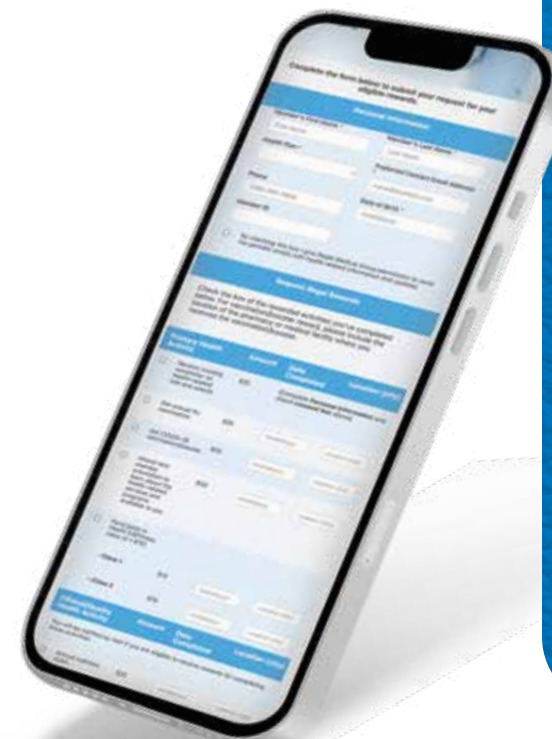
Complete the form below to submit your request for your eligible rewards.

Personal Information

Member's First Name
Member's Last Name
Health Plan
Preferred Contact Email Address
Phone
Date of Birth
Member ID

Request Reward Rewards

Primary Health Activity
Amount
Date Completed
Location

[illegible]